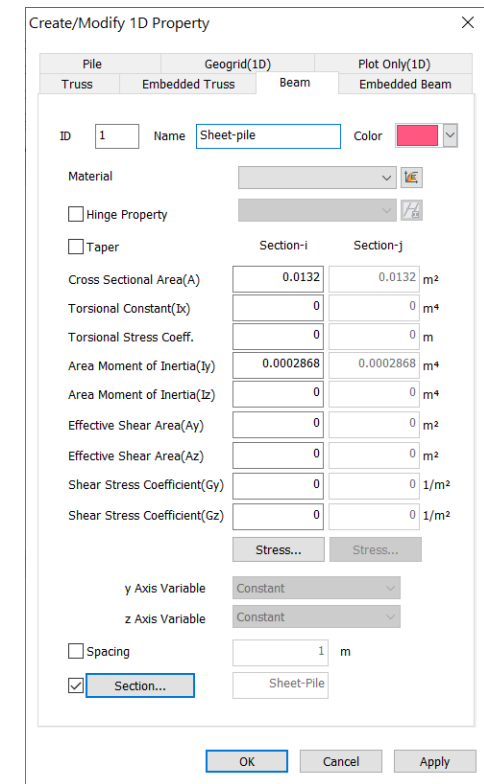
Create/Modify 1D Property

Pile | Geogrid(1D) | Plot Only(1D)
Truss | Embedded Truss | Beam | Embedded Beam

ID 1 Name Sheet-pile Color

Material

Hinge Property

Taper

Section-i Section-j

| | Section-i | Section-j | |
|---|---|---|---|
| Cross Sectional Area(A) | 0.0132 | 0.0132 | $m^2$ |
| Torsional Constant(Ix) | 0 | 0 | $m^4$ |
| Torsional Stress Coeff. | 0 | 0 | m |
| Area Moment of Inertia(Iy) | 0.0002868 | 0.0002868 | $m^4$ |
| Area Moment of Inertia(Iz) | 0 | 0 | $m^4$ |
| Effective Shear Area(Ay) | 0 | 0 | $m^2$ |
| Effective Shear Area(Az) | 0 | 0 | $m^2$ |
| Shear Stress Coefficient(Gy) | 0 | 0 | $1/m^2$ |
| Shear Stress Coefficient(Gz) | 0 | 0 | $1/m^2$ |

Stress... Stress...

y Axis Variable Constant

z Axis Variable Constant

Spacing 1 m

Section... Sheet-Pile

OK Cancel Apply